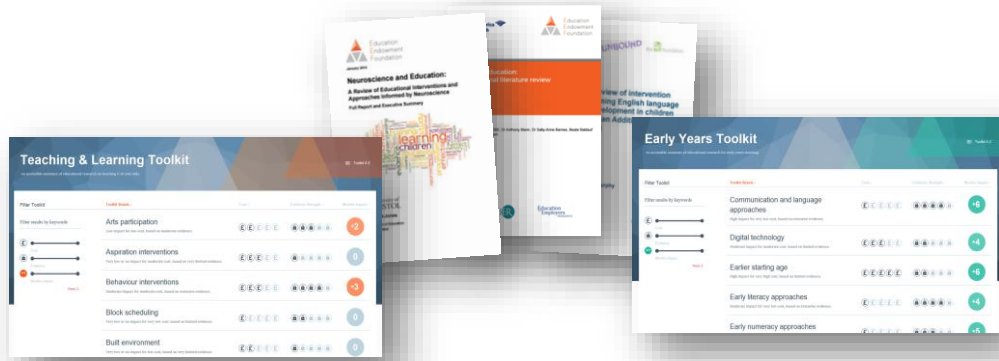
Education Endowment Foundation

Neuroscience and Education: A Review of Educational Interventions and Approaches Informed by Neuroscience

Full Report and Executive Summary

learning

children

Education Endowment Foundation

Education: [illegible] literature review

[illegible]UPBOUND

A review of intervention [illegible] English language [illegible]elopment in children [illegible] Addi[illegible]

Education Endowment Foundation

Teaching & Learning Toolkit

Filter Toolkit

Filter results by keywords

Arts participation

+2

Aspiration interventions

0

Behaviour interventions

+3

Block scheduling

0

Built environment

0

Early Years Toolkit

Filter Toolkit

Filter results by keywords

Communication and language approaches

+6

Digital technology

+4

Earlier starting age

+6

Early literacy approaches

+4

Early numeracy approaches

+5